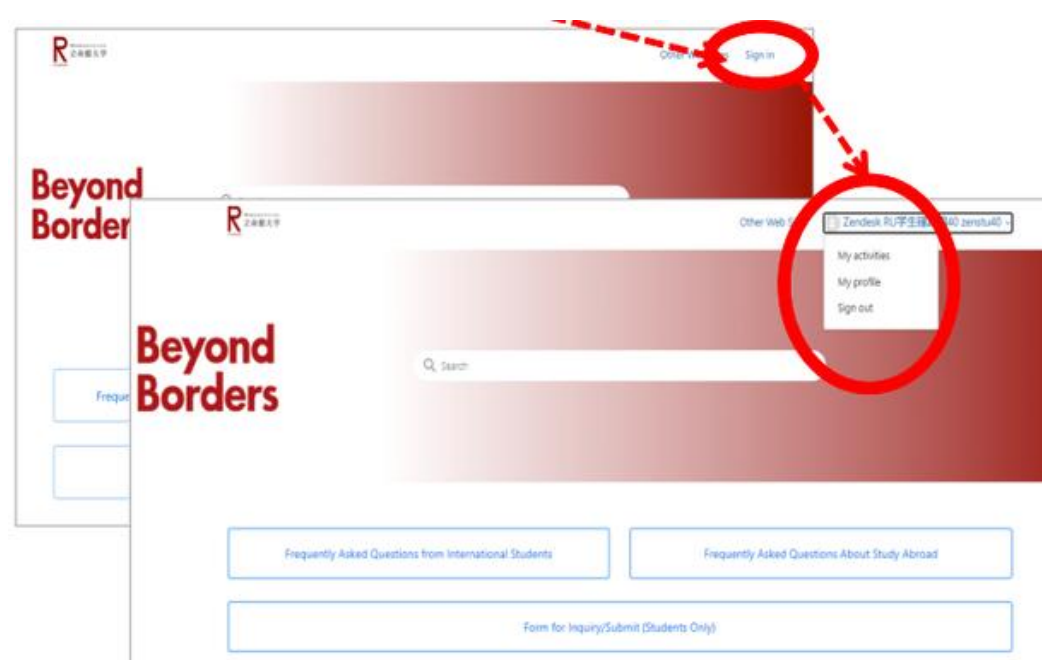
R 立命館大学

Other W Sign in

Beyond Border

Freque

R 立命館大学

Other Web S

Zendesk RU学生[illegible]40 zenstu40

My activities

My profile

Sign out

Beyond Borders

Search

Frequently Asked Questions from International Students

Frequently Asked Questions About Study Abroad

Form for Inquiry/Submit (Students Only)